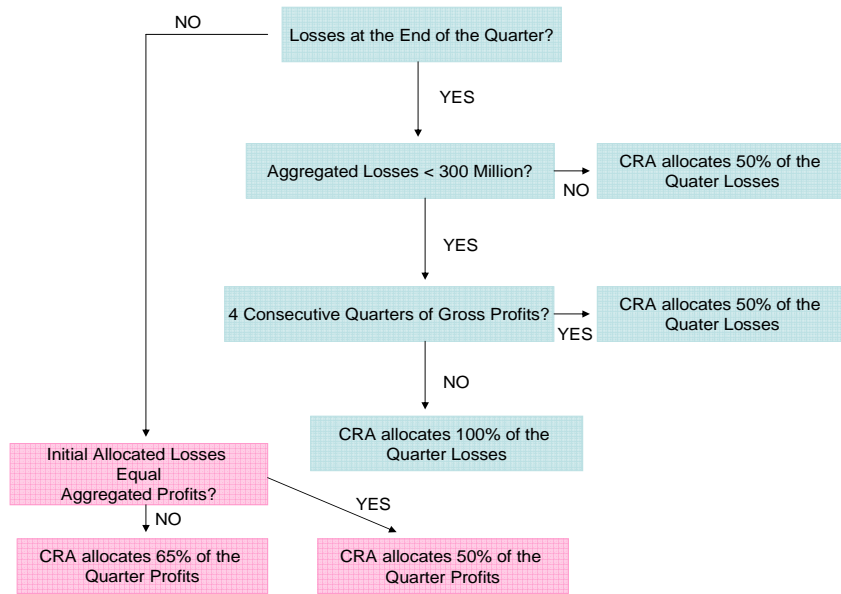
Losses at the End of the Quarter?

NO

YES

Aggregated Losses < 300 Million?

NO

CRA allocates 50% of the Quater Losses

YES

4 Consecutive Quarters of Gross Profits?

YES

CRA allocates 50% of the Quater Losses

NO

CRA allocates 100% of the Quarter Losses

Initial Allocated Losses Equal Aggregated Profits?

NO

YES

CRA allocates 65% of the Quarter Profits

CRA allocates 50% of the Quarter Profits